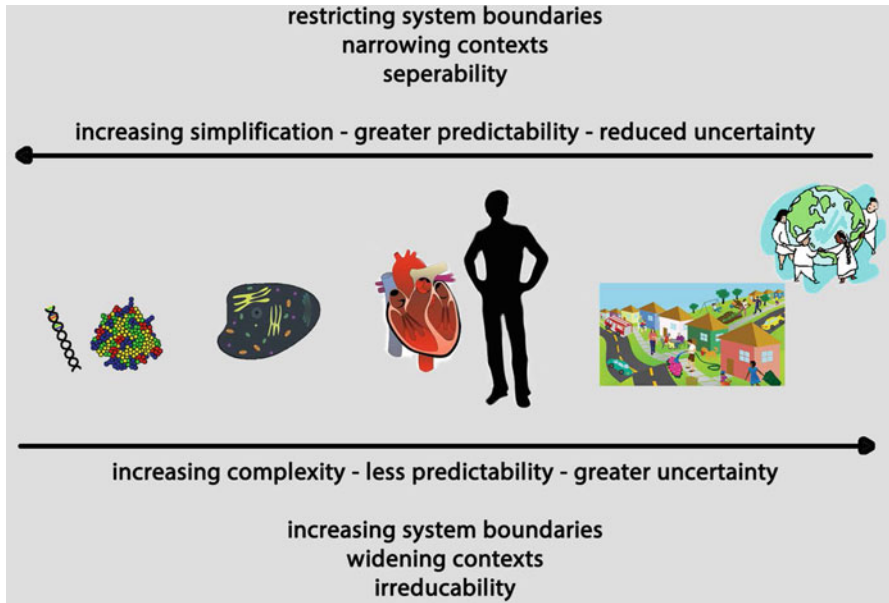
restricting system boundaries
narrowing contexts
seperability

increasing simplification - greater predictability - reduced uncertainty

increasing complexity - less predictability - greater uncertainty

increasing system boundaries
widening contexts
irreducability